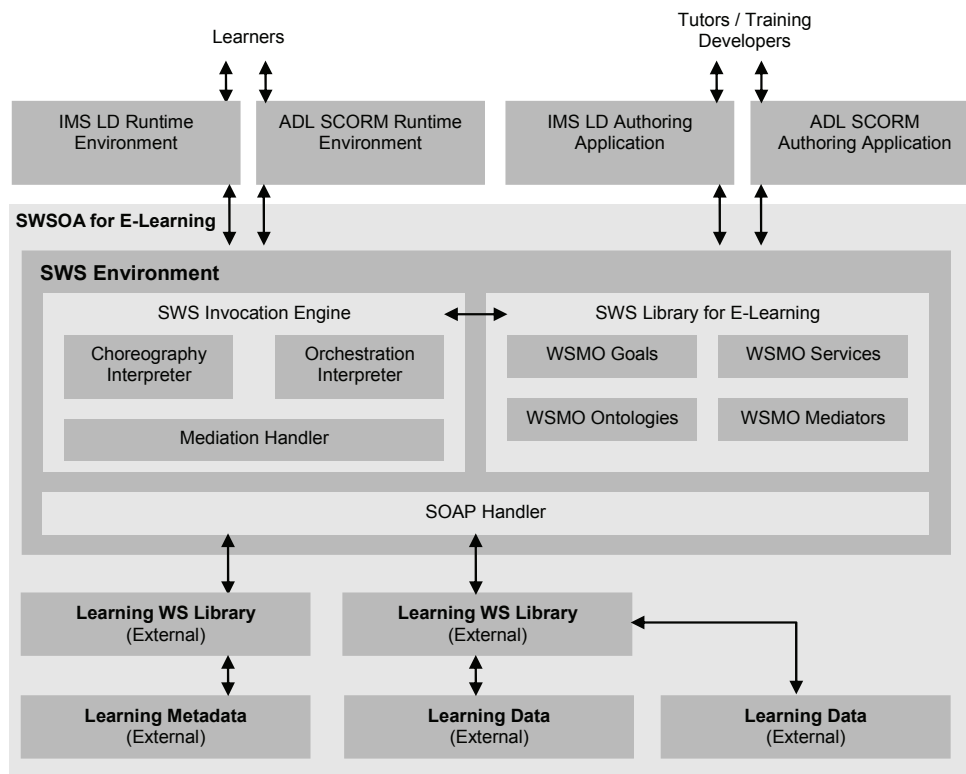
Learners

Tutors / Training Developers

IMS LD Runtime Environment

ADL SCORM Runtime Environment

IMS LD Authoring Application

ADL SCORM Authoring Application

SWSOA for E-Learning

SWS Environment

SWS Invocation Engine

Choreography Interpreter

Orchestration Interpreter

Mediation Handler

SWS Library for E-Learning

WSMO Goals

WSMO Services

WSMO Ontologies

WSMO Mediators

SOAP Handler

Learning WS Library (External)

Learning WS Library (External)

Learning Metadata (External)

Learning Data (External)

Learning Data (External)